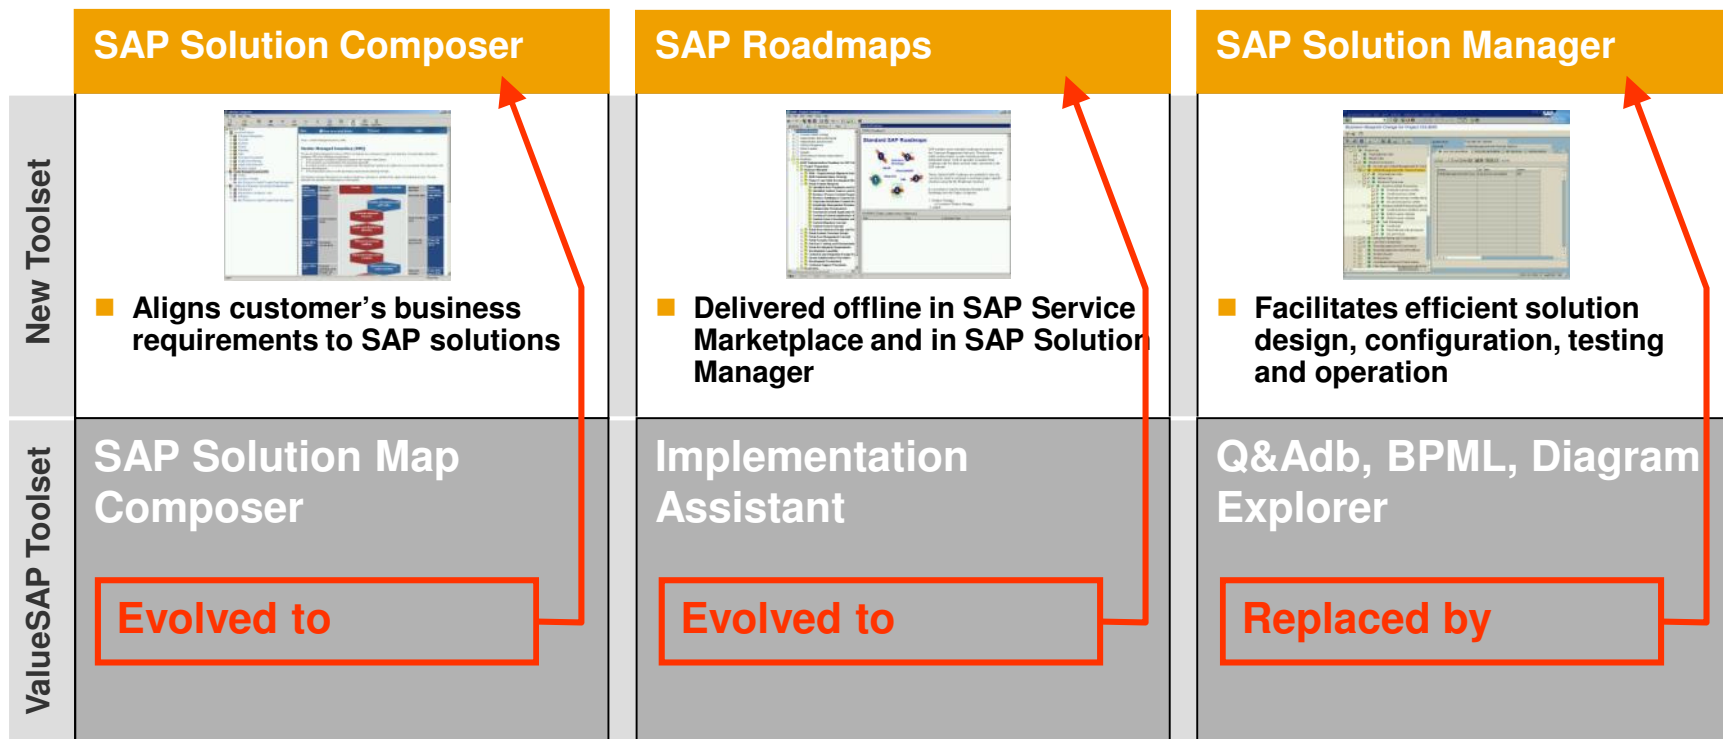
New Toolset

ValueSAP Toolset

SAP Solution Composer

Aligns customer’s business requirements to SAP solutions

SAP Solution Map Composer

Evolved to

SAP Roadmaps

Delivered offline in SAP Service Marketplace and in SAP Solution Manager

Implementation Assistant

Evolved to

SAP Solution Manager

Facilitates efficient solution design, configuration, testing and operation

Q&Adb, BPML, Diagram Explorer

Replaced by